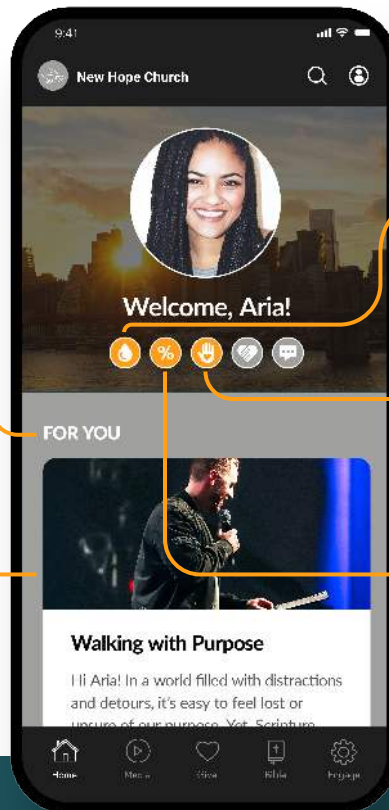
9:41

New Hope Church

Welcome, Aria!

FOR YOU

Walking with Purpose

Hi Aria! In a world filled with distractions and detours, it's easy to feel lost or unsure of our purpose. Yet, Scripture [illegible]

Home
Media
Give
Bible
Engage